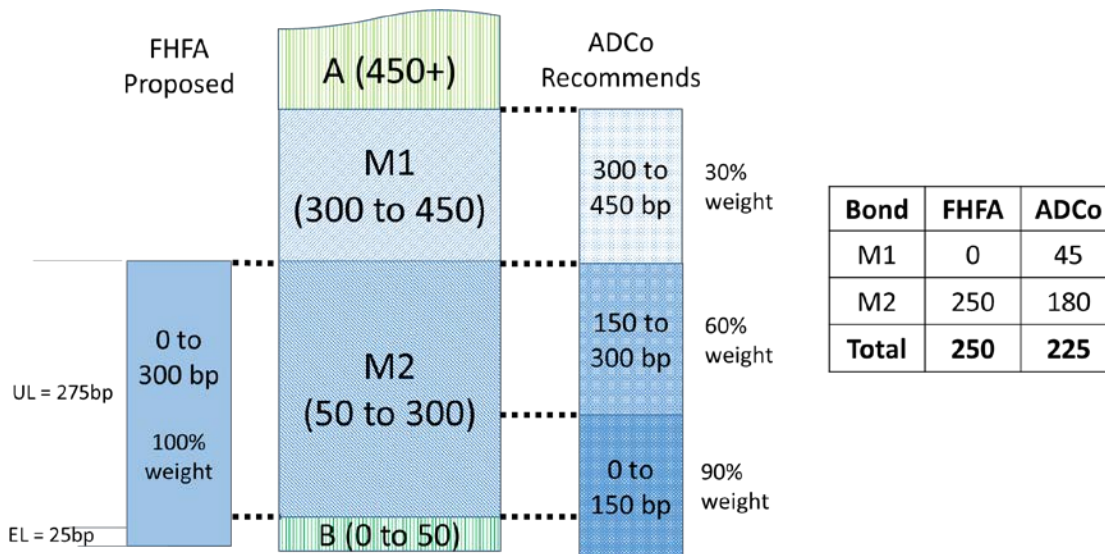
FHFA Proposed

A (450+)

ADCo Recommends

M1 (300 to 450)

300 to 450 bp

30% weight

| Bond | FHFA | ADCo |
|---|---|---|
| M1 | 0 | 45 |
| M2 | 250 | 180 |
| **Total** | **250** | **225** |

0 to 300 bp

100% weight

UL = 275bp

M2 (50 to 300)

150 to 300 bp

60% weight

0 to 150 bp

90% weight

EL = 25bp

B (0 to 50)